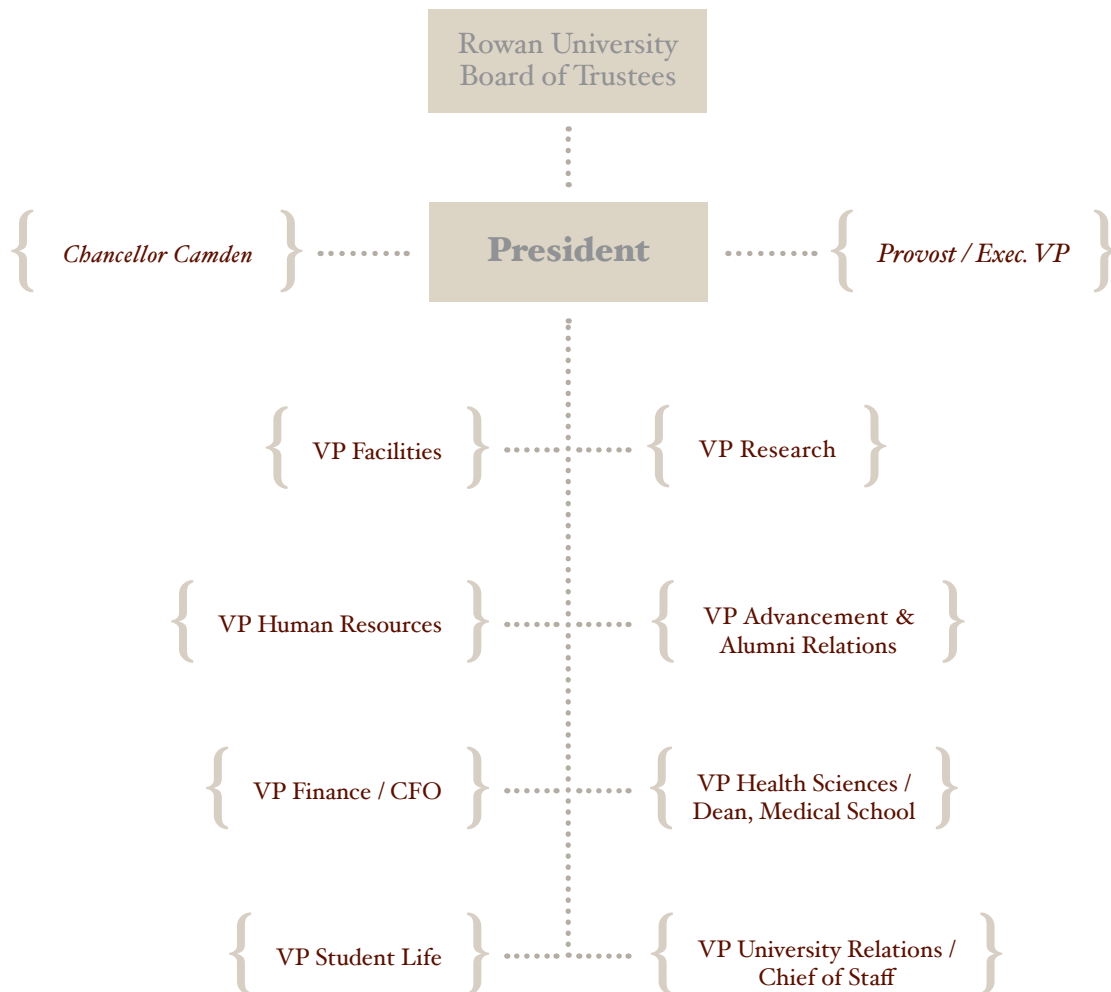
Rowan University Board of Trustees

Chancellor Camden

President

Provost / Exec. VP

VP Facilities

VP Research

VP Human Resources

VP Advancement & Alumni Relations

VP Finance / CFO

VP Health Sciences / Dean, Medical School

VP Student Life

VP University Relations / Chief of Staff